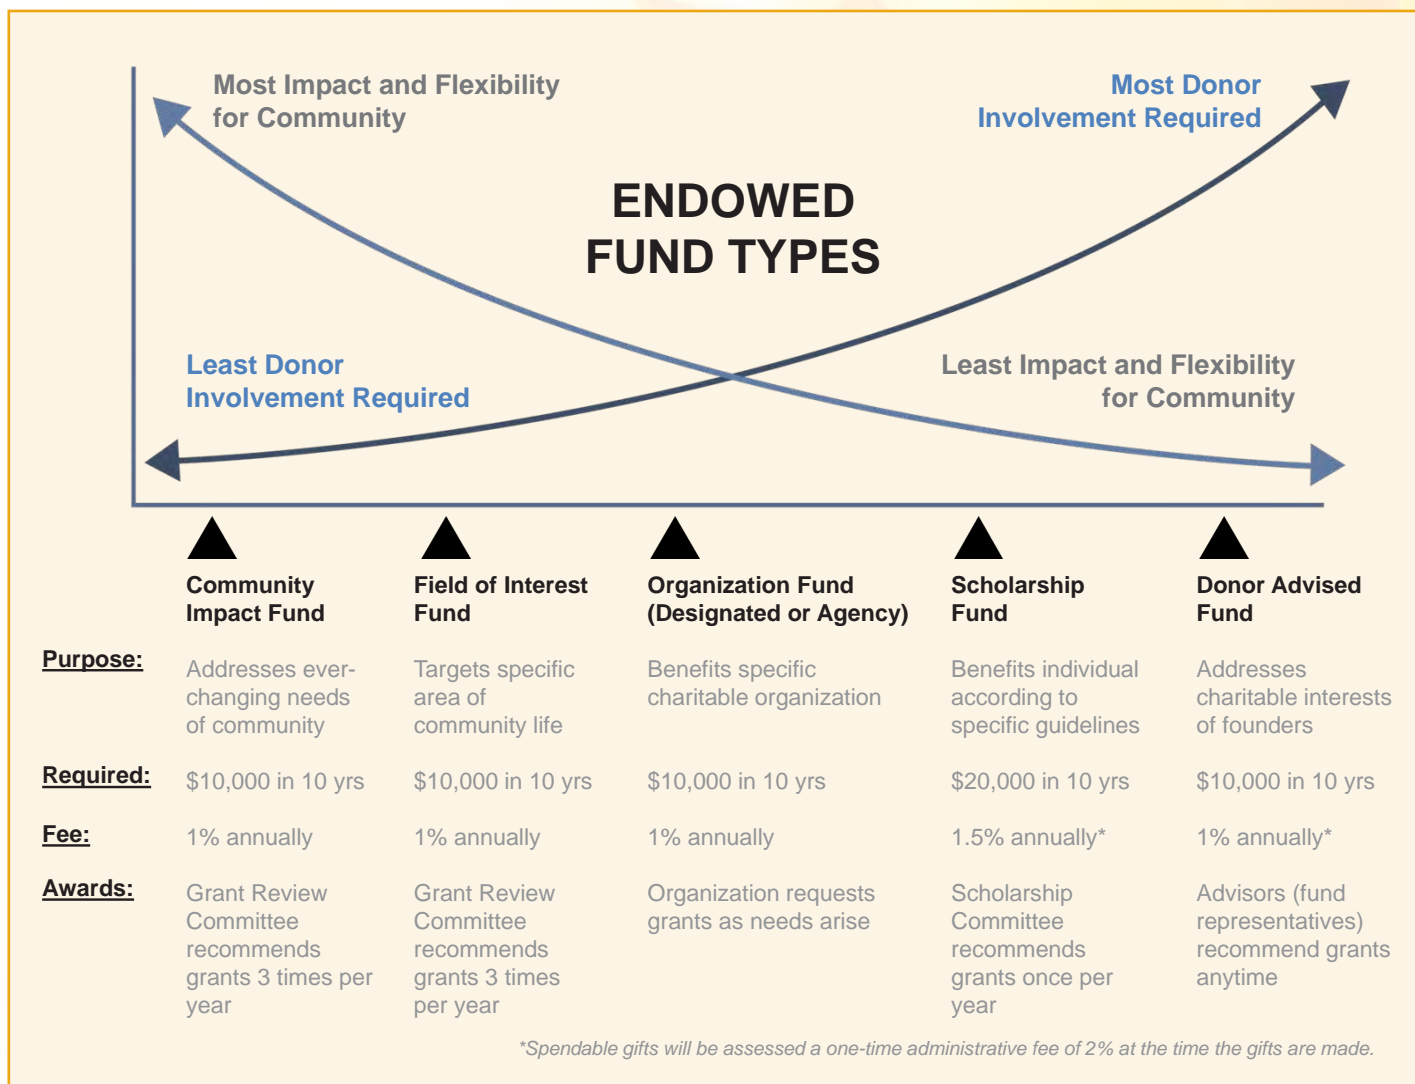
Most Impact and Flexibility for Community

Most Donor Involvement Required

ENDOWED FUND TYPES

Least Donor Involvement Required

Least Impact and Flexibility for Community

| | Community Impact Fund | Field of Interest Fund | Organization Fund (Designated or Agency) | Scholarship Fund | Donor Advised Fund |
|---|---|---|---|---|---|
| Purpose: | Addresses ever-changing needs of community | Targets specific area of community life | Benefits specific charitable organization | Benefits individual according to specific guidelines | Addresses charitable interests of founders |
| Required: | \$10,000 in 10 yrs | \$10,000 in 10 yrs | \$10,000 in 10 yrs | \$20,000 in 10 yrs | \$10,000 in 10 yrs |
| Fee: | 1% annually | 1% annually | 1% annually | 1.5% annually* | 1% annually* |
| Awards: | Grant Review Committee recommends grants 3 times per year | Grant Review Committee recommends grants 3 times per year | Organization requests grants as needs arise | Scholarship Committee recommends grants once per year | Advisors (fund representatives) recommend grants anytime |

*Spendable gifts will be assessed a one-time administrative fee of 2% at the time the gifts are made.